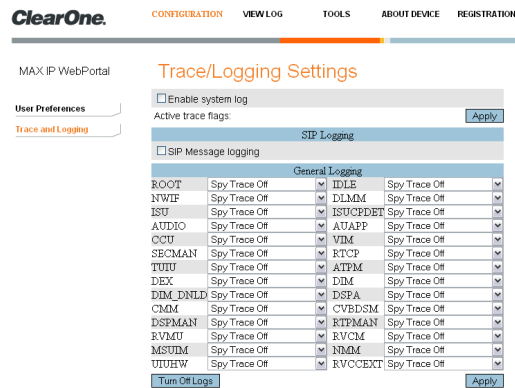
ClearOne.

CONFIGURATION VIEW LOG TOOLS ABOUT DEVICE REGISTRATION

MAX IP WebPortal

User Preferences

Trace and Logging

Trace/Logging Settings

Enable system log

Active trace flags:

Apply

SIP Logging

SIP Message logging

General Logging

| | | | |
|---|---|---|---|
| ROOT | Spy Trace Off | IDLE | Spy Trace Off |
| NWIF | Spy Trace Off | DLMM | Spy Trace Off |
| ISU | Spy Trace Off | ISUCPDET | Spy Trace Off |
| AUDIO | Spy Trace Off | AUAPP | Spy Trace Off |
| CCU | Spy Trace Off | VIM | Spy Trace Off |
| SECMAN | Spy Trace Off | RTCP | Spy Trace Off |
| TUIU | Spy Trace Off | ATPM | Spy Trace Off |
| DEX | Spy Trace Off | DIM | Spy Trace Off |
| DIM_DNLD | Spy Trace Off | DSPA | Spy Trace Off |
| CMM | Spy Trace Off | CVBDSM | Spy Trace Off |
| DSPMAN | Spy Trace Off | RTPMAN | Spy Trace Off |
| RVMU | Spy Trace Off | RVCM | Spy Trace Off |
| MSUIM | Spy Trace Off | NMM | Spy Trace Off |
| UIUHW | Spy Trace Off | RVCCEXT | Spy Trace Off |

Turn Off Logs

Apply